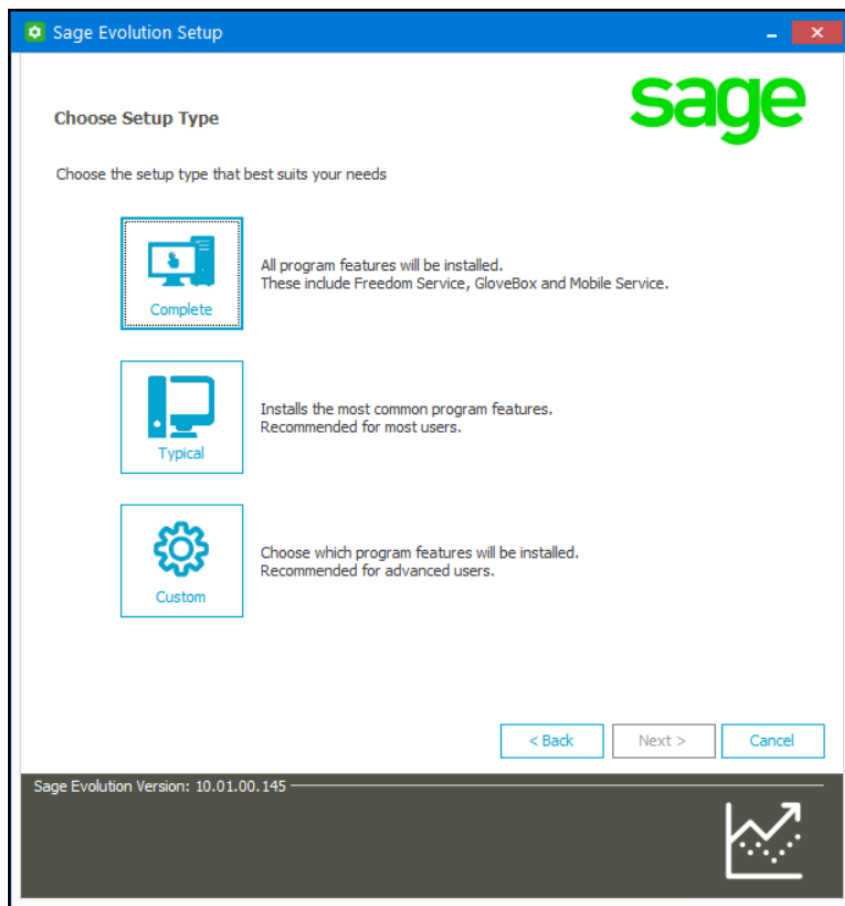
Sage Evolution Setup

sage

Choose Setup Type

Choose the setup type that best suits your needs

Complete

All program features will be installed.
These include Freedom Service, GloveBox and Mobile Service.

Typical

Installs the most common program features.
Recommended for most users.

Custom

Choose which program features will be installed.
Recommended for advanced users.

< Back

Next >

Cancel

Sage Evolution Version: 10.01.00.145